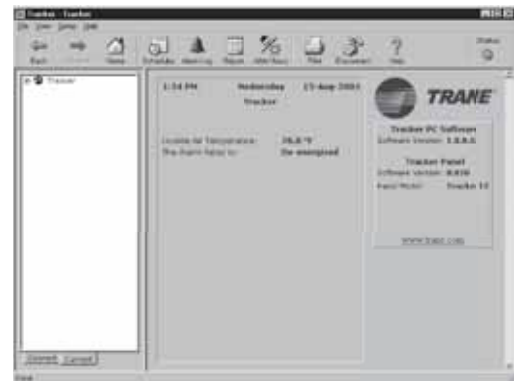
Tracker - Tracker

File View Setup Help

Back Forward Home Schedules Alarm Log Report Alter/Assoc Files Disconnect Help Status

Tracker

1:34 PM Wednesday 15-Aug-2001

Tracker

Outside Air Temperature: 78.8 °F

The Alarm Relay is: De-energized

TRANE

Tracker PC Software

Software Version: 1.0.0.1

Tracker Panel

Software Version: 8.030

Panel Model: Tracker 12

www.trane.com

Connect Current

Ready